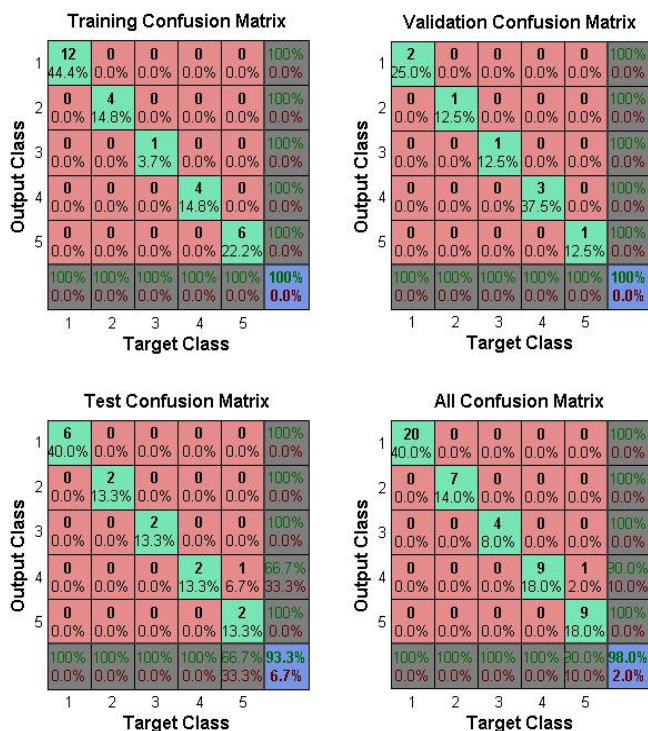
Training Confusion Matrix

| Output Class | | | | | | |
|---|---|---|---|---|---|---|
| 1 | 12 44.4% | 0 0.0% | 0 0.0% | 0 0.0% | 0 0.0% | 100% 0.0% |
| 2 | 0 0.0% | 4 14.8% | 0 0.0% | 0 0.0% | 0 0.0% | 100% 0.0% |
| 3 | 0 0.0% | 0 0.0% | 1 3.7% | 0 0.0% | 0 0.0% | 100% 0.0% |
| 4 | 0 0.0% | 0 0.0% | 0 0.0% | 4 14.8% | 0 0.0% | 100% 0.0% |
| 5 | 0 0.0% | 0 0.0% | 0 0.0% | 0 0.0% | 6 22.2% | 100% 0.0% |
| | 100% 0.0% | 100% 0.0% | 100% 0.0% | 100% 0.0% | 100% 0.0% | 100% 0.0% |
| | 1 | 2 | 3 | 4 | 5 | |

Target Class

Validation Confusion Matrix

| Output Class | | | | | | |
|---|---|---|---|---|---|---|
| 1 | 2 25.0% | 0 0.0% | 0 0.0% | 0 0.0% | 0 0.0% | 100% 0.0% |
| 2 | 0 0.0% | 1 12.5% | 0 0.0% | 0 0.0% | 0 0.0% | 100% 0.0% |
| 3 | 0 0.0% | 0 0.0% | 1 12.5% | 0 0.0% | 0 0.0% | 100% 0.0% |
| 4 | 0 0.0% | 0 0.0% | 0 0.0% | 3 37.5% | 0 0.0% | 100% 0.0% |
| 5 | 0 0.0% | 0 0.0% | 0 0.0% | 0 0.0% | 1 12.5% | 100% 0.0% |
| | 100% 0.0% | 100% 0.0% | 100% 0.0% | 100% 0.0% | 100% 0.0% | 100% 0.0% |
| | 1 | 2 | 3 | 4 | 5 | |

Target Class

Test Confusion Matrix

| Output Class | | | | | | |
|---|---|---|---|---|---|---|
| 1 | 6 40.0% | 0 0.0% | 0 0.0% | 0 0.0% | 0 0.0% | 100% 0.0% |
| 2 | 0 0.0% | 2 13.3% | 0 0.0% | 0 0.0% | 0 0.0% | 100% 0.0% |
| 3 | 0 0.0% | 0 0.0% | 2 13.3% | 0 0.0% | 0 0.0% | 100% 0.0% |
| 4 | 0 0.0% | 0 0.0% | 0 0.0% | 2 13.3% | 1 6.7% | 66.7% 33.3% |
| 5 | 0 0.0% | 0 0.0% | 0 0.0% | 0 0.0% | 2 13.3% | 100% 0.0% |
| | 100% 0.0% | 100% 0.0% | 100% 0.0% | 100% 0.0% | 66.7% 33.3% | 93.3% 6.7% |
| | 1 | 2 | 3 | 4 | 5 | |

Target Class

All Confusion Matrix

| Output Class | | | | | | |
|---|---|---|---|---|---|---|
| 1 | 20 40.0% | 0 0.0% | 0 0.0% | 0 0.0% | 0 0.0% | 100% 0.0% |
| 2 | 0 0.0% | 7 14.0% | 0 0.0% | 0 0.0% | 0 0.0% | 100% 0.0% |
| 3 | 0 0.0% | 0 0.0% | 4 8.0% | 0 0.0% | 0 0.0% | 100% 0.0% |
| 4 | 0 0.0% | 0 0.0% | 0 0.0% | 9 18.0% | 1 2.0% | 90.0% 10.0% |
| 5 | 0 0.0% | 0 0.0% | 0 0.0% | 0 0.0% | 9 18.0% | 100% 0.0% |
| | 100% 0.0% | 100% 0.0% | 100% 0.0% | 100% 0.0% | 90.0% 10.0% | 98.0% 2.0% |
| | 1 | 2 | 3 | 4 | 5 | |

Target Class